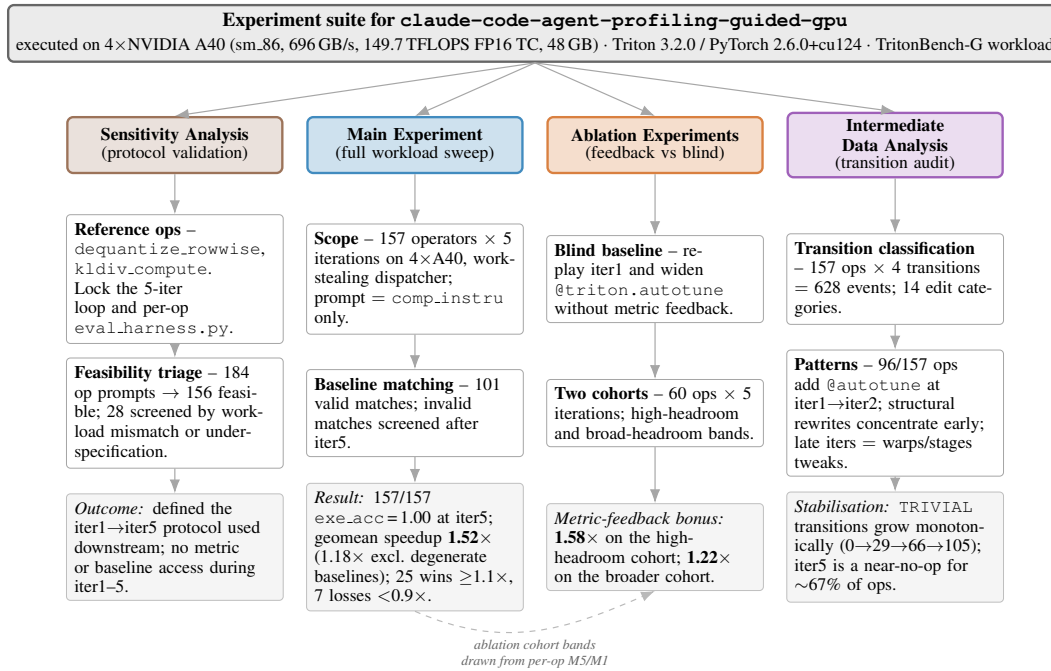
**Experiment suite for claude-code-agent-profiling-guided-gpu**
executed on 4×NVIDIA A40 (sm_86, 696 GB/s, 149.7 TFLOPS FP16 TC, 48 GB) · Triton 3.2.0 / PyTorch 2.6.0+cu124 · TritonBench-G workload

**Sensitivity Analysis**
(protocol validation)

**Reference ops** – dequantize_rowwise, kldiv_compute. Lock the 5-iter loop and per-op eval_harness.py.

**Feasibility triage** – 184 op prompts → 156 feasible; 28 screened by workload mismatch or underspecification.

*Outcome:* defined the iter1→iter5 protocol used downstream; no metric or baseline access during iter1–5.

**Main Experiment**
(full workload sweep)

**Scope** – 157 operators × 5 iterations on 4×A40, work-stealing dispatcher; prompt = comp_instru only.

**Baseline matching** – 101 valid matches; invalid matches screened after iter5.

*Result:* 157/157 exe_acc = 1.00 at iter5; geomean speedup **1.52×** (1.18× excl. degenerate baselines); 25 wins ≥1.1×, 7 losses <0.9×.

**Ablation Experiments**
(feedback vs blind)

**Blind baseline** – replay iter1 and widen @triton.autotune without metric feedback.

**Two cohorts** – 60 ops × 5 iterations; high-headroom and broad-headroom bands.

*Metric-feedback bonus:* **1.58×** on the high-headroom cohort; **1.22×** on the broader cohort.

**Intermediate Data Analysis**
(transition audit)

**Transition classification** – 157 ops × 4 transitions = 628 events; 14 edit categories.

**Patterns** – 96/157 ops add @autotune at iter1→iter2; structural rewrites concentrate early; late iters = warps/stages tweaks.

*Stabilisation:* TRIVIAL transitions grow monotonically (0→29→66→105); iter5 is a near-no-op for ∼67% of ops.

*ablation cohort bands drawn from per-op M5/M1*